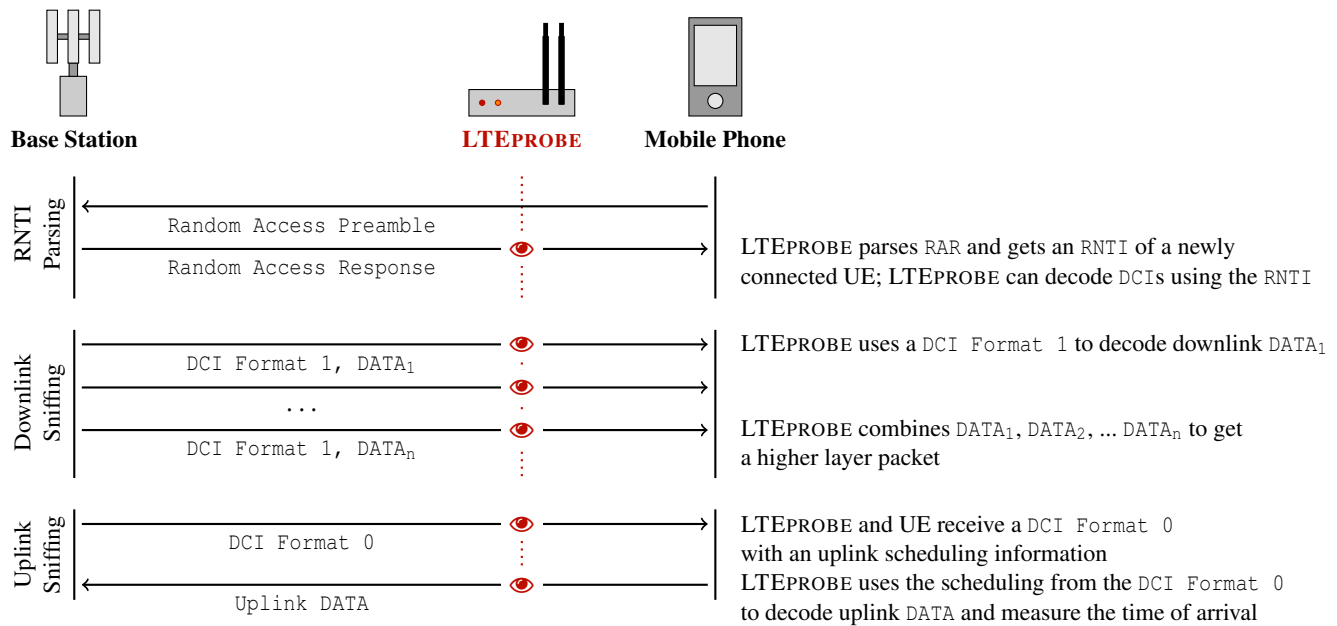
Base Station

LTEPROBE

Mobile Phone

RNTI Parsing

Random Access Preamble

Random Access Response

LTEPROBE parses RAR and gets an RNTI of a newly connected UE; LTEPROBE can decode DCIs using the RNTI

Downlink Sniffing

DCI Format 1, $DATA_1$

...

DCI Format 1, $DATA_n$

LTEPROBE uses a DCI Format 1 to decode downlink $DATA_1$

LTEPROBE combines $DATA_1$, $DATA_2$, ... $DATA_n$ to get a higher layer packet

Uplink Sniffing

DCI Format 0

Uplink DATA

LTEPROBE and UE receive a DCI Format 0 with an uplink scheduling information

LTEPROBE uses the scheduling from the DCI Format 0 to decode uplink DATA and measure the time of arrival